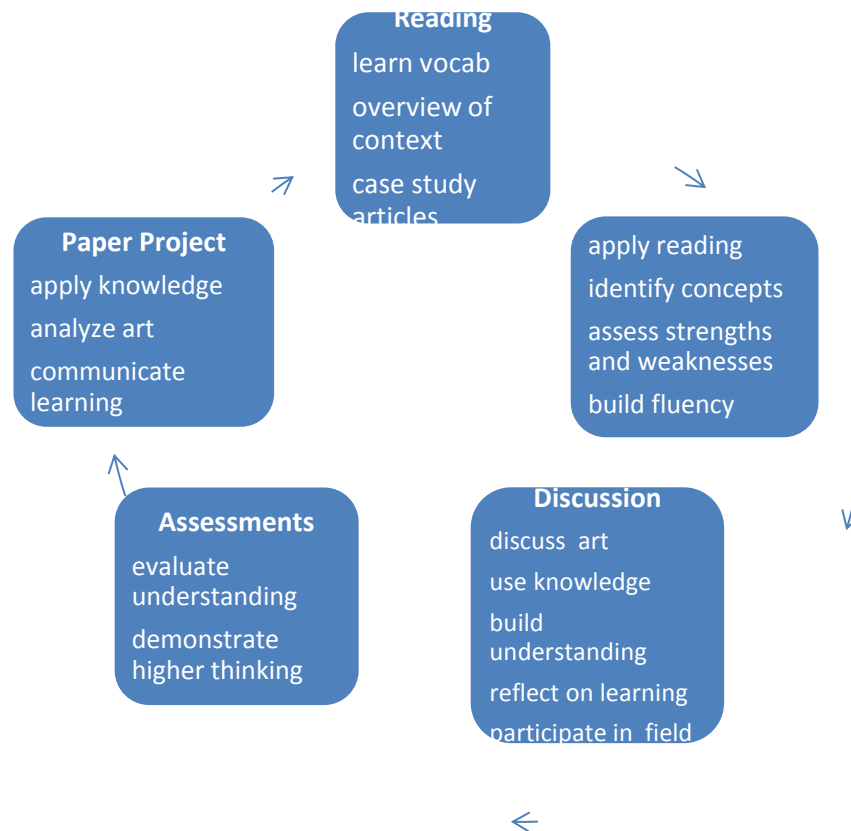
Reading
learn vocab
overview of context
case study articles

apply reading
identify concepts
assess strengths and weaknesses
build fluency

Discussion
discuss art
use knowledge
build understanding
reflect on learning
participate in field

Assessments
evaluate understanding
demonstrate higher thinking

Paper Project
apply knowledge
analyze art
communicate learning